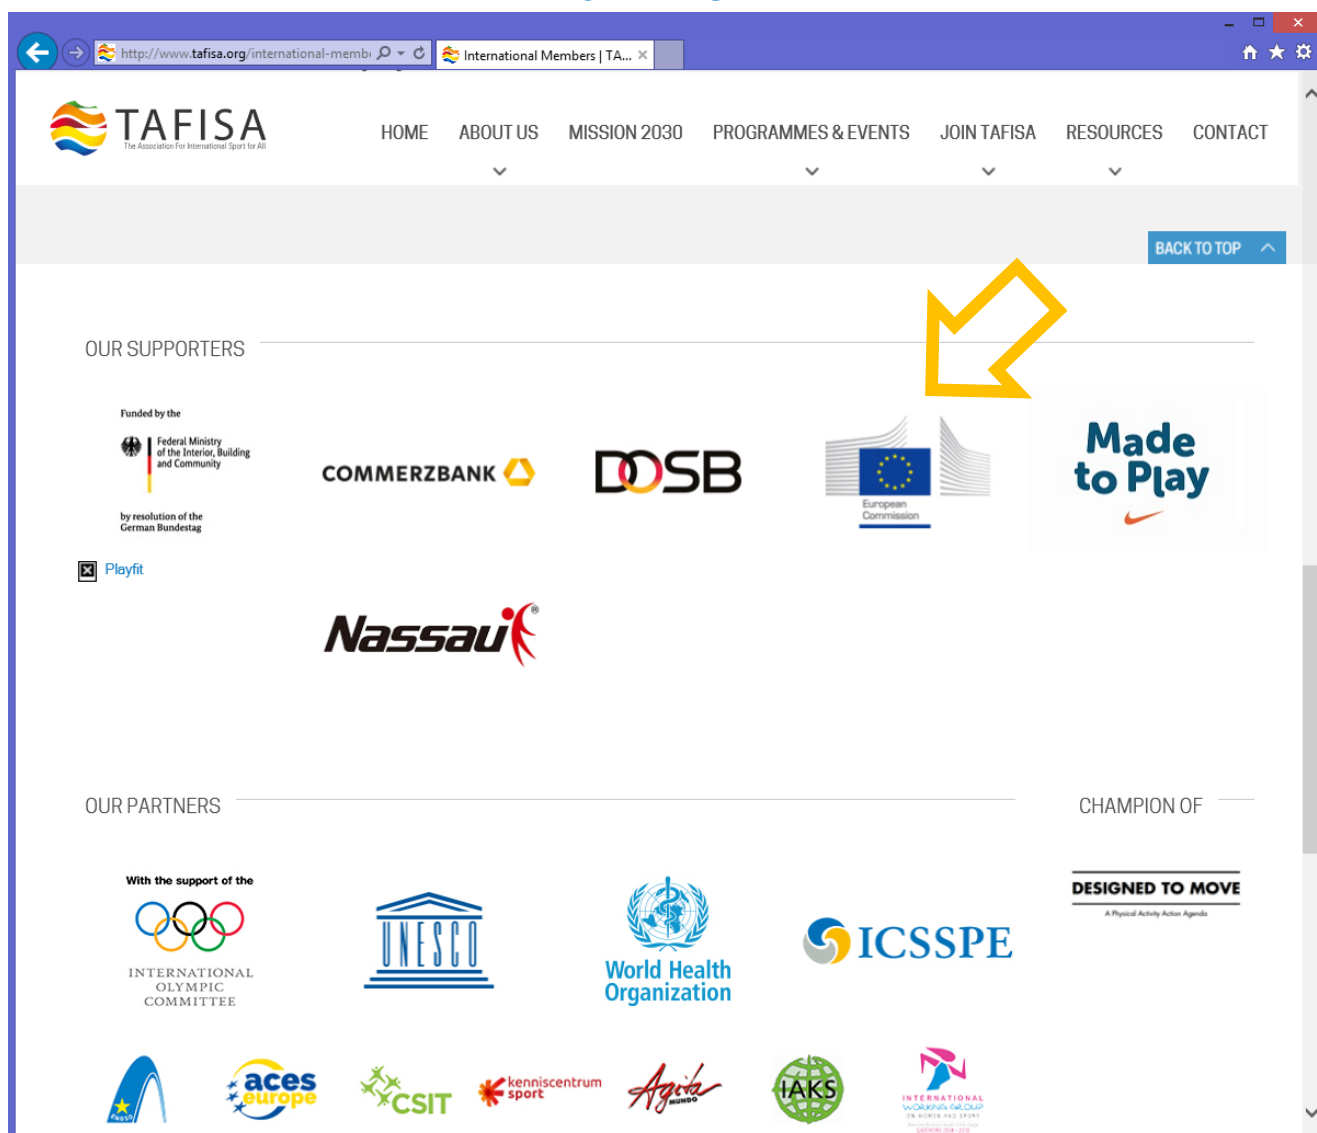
http://www.tafisa.org/international-memb
International Members | TA...

TAFISA
The Association For International Sport for All

HOME ABOUT US MISSION 2030 PROGRAMMES & EVENTS JOIN TAFISA RESOURCES CONTACT

BACK TO TOP

OUR SUPPORTERS

Funded by the
Federal Ministry of the Interior, Building and Community
by resolution of the German Bundestag

COMMERZBANK

DOSB

European Commission

Made to Play

Playfit

Nassau

OUR PARTNERS

CHAMPION OF

With the support of the
INTERNATIONAL OLYMPIC COMMITTEE

UNESCO

World Health Organization

ICSSPE

DESIGNED TO MOVE
A Physical Activity Action Agenda

aces europe

CSIT

kenniscentrum sport

Agita MUNDO

IAKS

INTERNATIONAL WORKING GROUP ON WOMEN AND SPORT